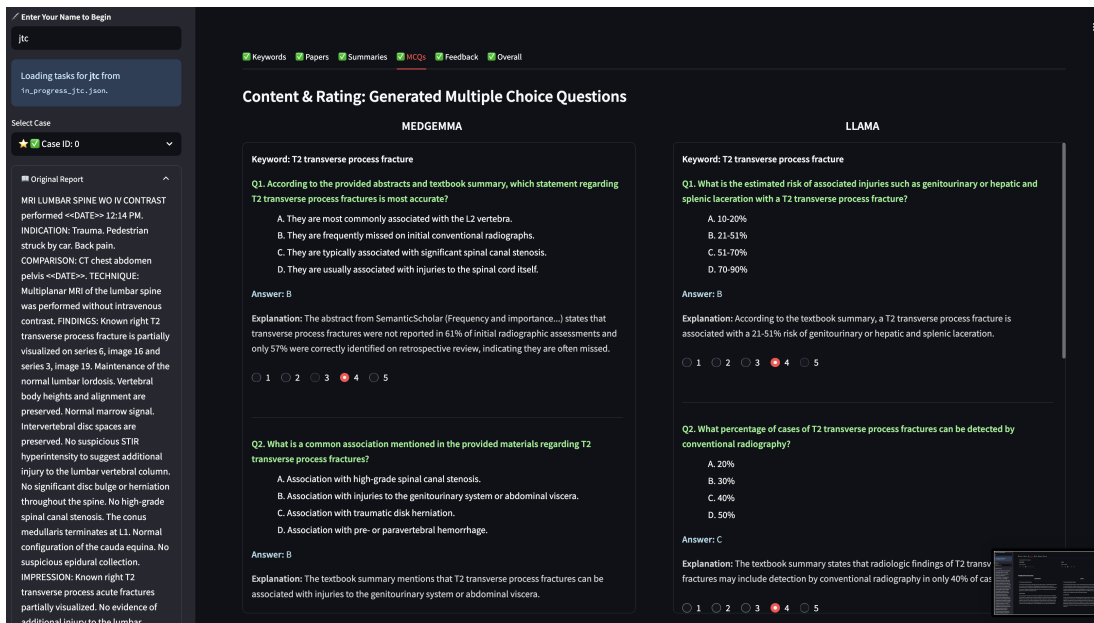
Enter Your Name to Begin

jtc

Loading tasks for jtc from in_progress_jtc.json.

Select Case

Case ID: 0

Original Report

MRI LUMBAR SPINE WO IV CONTRAST performed <<DATE>> 12:14 PM. INDICATION: Trauma. Pedestrian struck by car. Back pain. COMPARISON: CT chest abdomen pelvis <<DATE>>. TECHNIQUE: Multiplanar MRI of the lumbar spine was performed without intravenous contrast. FINDINGS: Known right T2 transverse process fracture is partially visualized on series 6, image 16 and series 3, image 19. Maintenance of the normal lumbar lordosis. Vertebral body heights and alignment are preserved. Normal marrow signal. Intervertebral disc spaces are preserved. No suspicious STIR hyperintensity to suggest additional injury to the lumbar vertebral column. No significant disc bulge or herniation throughout the spine. No high-grade spinal canal stenosis. The conus medullaris terminates at L1. Normal configuration of the cauda equina. No suspicious epidural collection. IMPRESSION: Known right T2 transverse process acute fractures partially visualized. No evidence of additional injury to the lumbar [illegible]

Keywords Papers Summaries MCQs Feedback Overall

Content & Rating: Generated Multiple Choice Questions

MEDGEMMA

Keyword: T2 transverse process fracture

Q1. According to the provided abstracts and textbook summary, which statement regarding T2 transverse process fractures is most accurate?

A. They are most commonly associated with the L2 vertebra.
B. They are frequently missed on initial conventional radiographs.
C. They are typically associated with significant spinal canal stenosis.
D. They are usually associated with injuries to the spinal cord itself.

Answer: B

Explanation: The abstract from SemanticScholar (Frequency and importance...) states that transverse process fractures were not reported in 61% of initial radiographic assessments and only 57% were correctly identified on retrospective review, indicating they are often missed.

1 2 3 4 5

Q2. What is a common association mentioned in the provided materials regarding T2 transverse process fractures?

A. Association with high-grade spinal canal stenosis.
B. Association with injuries to the genitourinary system or abdominal viscera.
C. Association with traumatic disk herniation.
D. Association with pre- or paravertebral hemorrhage.

Answer: B

Explanation: The textbook summary mentions that T2 transverse process fractures can be associated with injuries to the genitourinary system or abdominal viscera.

LLAMA

Keyword: T2 transverse process fracture

Q1. What is the estimated risk of associated injuries such as genitourinary or hepatic and splenic laceration with a T2 transverse process fracture?

A. 10-20%
B. 21-51%
C. 51-70%
D. 70-90%

Answer: B

Explanation: According to the textbook summary, a T2 transverse process fracture is associated with a 21-51% risk of genitourinary or hepatic and splenic laceration.

1 2 3 4 5

Q2. What percentage of cases of T2 transverse process fractures can be detected by conventional radiography?

A. 20%
B. 30%
C. 40%
D. 50%

Answer: C

Explanation: The textbook summary states that radiologic findings of T2 transv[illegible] fractures may include detection by conventional radiography in only 40% of cas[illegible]

1 2 3 4 5